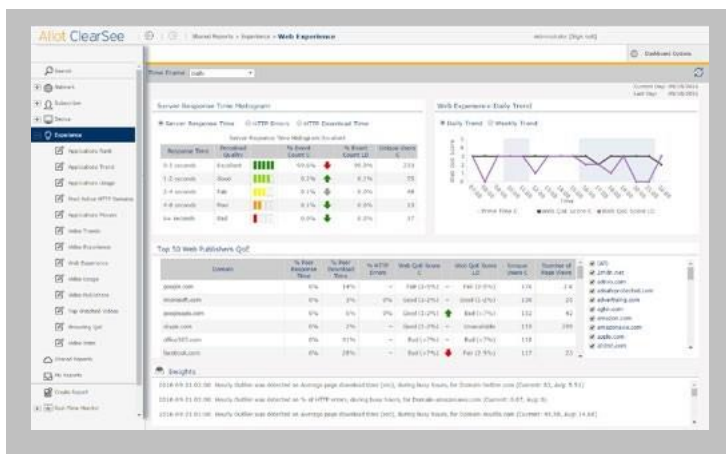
Allot ClearSee

Shared Reports › Experience › Web Experience

administrator [Sign out]

Dashboard Options

Search

Network

Subscriber

Device

Experience

Applications Rank

Applications Trend

Applications Usage

Most Active HTTP Domains

Applications Phrases

Video Trends

Video Experience

Web Experience

Video Usage

Video Resolution

Top Watched Videos

Browsing QoE

Video Views

Shared Reports

My Reports

Create Report

Real Time Monitor

Time Frame: Daily

Server Response Time Histogram

Server Response Time   HTTP Errors   HTTP Download Time

Server Response Time Histogram Excellent

| Response Time | Perceived Quality | | % Event Count | | % Event Count LD | Unique Users |
|---|---|---|---|---|---|---|
| 0-1 seconds | Excellent | | 99.6% | | 99.9% | 153 |
| 1-2 seconds | Good | | 0.2% | | 0.1% | 79 |
| 2-4 seconds | Fair | | 0.1% | | 0.0% | 48 |
| 4-8 seconds | Poor | | 0.1% | | 0.0% | 13 |
| 8+ seconds | Bad | | 0.0% | | 0.0% | 17 |

Web Experience Daily Trend

Daily Trend   Weekly Trend

Web QoE Score

Prime Time 2   Web QoE Score 1   Web QoE Score LD

Top 50 Web Publishers QoE

| Domain | % Poor Response Time | % Poor Download Time | % HTTP Errors | Web QoE Score | Web QoE Score LD | Unique Users | Number of Page Views |
|---|---|---|---|---|---|---|---|
| google.com | 0% | 14% | - | Fair (2-3%) | Fair (2-3%) | 176 | 24 |
| microsoft.com | 0% | 2% | - | Good (1-2%) | Good (1-2%) | 126 | 25 |
| googleapis.com | 0% | 2% | - | Good (1-2%) | Bad (>7%) | 132 | 42 |
| skype.com | 0% | 2% | - | Good (1-2%) | Unavailable | 115 | 299 |
| office365.com | 0% | 31% | - | Bad (>7%) | Bad (>7%) | 118 | |
| facebook.com | 0% | 28% | - | Bad (>7%) | Fair (2-5%) | 117 | 33 |

(all)
zmdn.net
adnxs.com
alibabaneedstrek.com
advertising.com
agkn.com
amazon.com
amazonaws.com
apple.com
atdmt.com

Insights

2016-03-21 03:00: Hourly Outlier was detected on Average page download time (sec), during busy hours, for Domain twitter.com (Current: 81, Avg: 9.51)

2016-03-21 03:00: Hourly Outlier was detected on % of HTTP errors, during busy hours, for Domain amazonaws.com (Current: 0.07, Avg: 0)

2016-03-21 03:00: Hourly Outlier was detected on Average page download time (sec), during busy hours, for Domain doubleclick.com (Current: 40.56, Avg: 14.66)